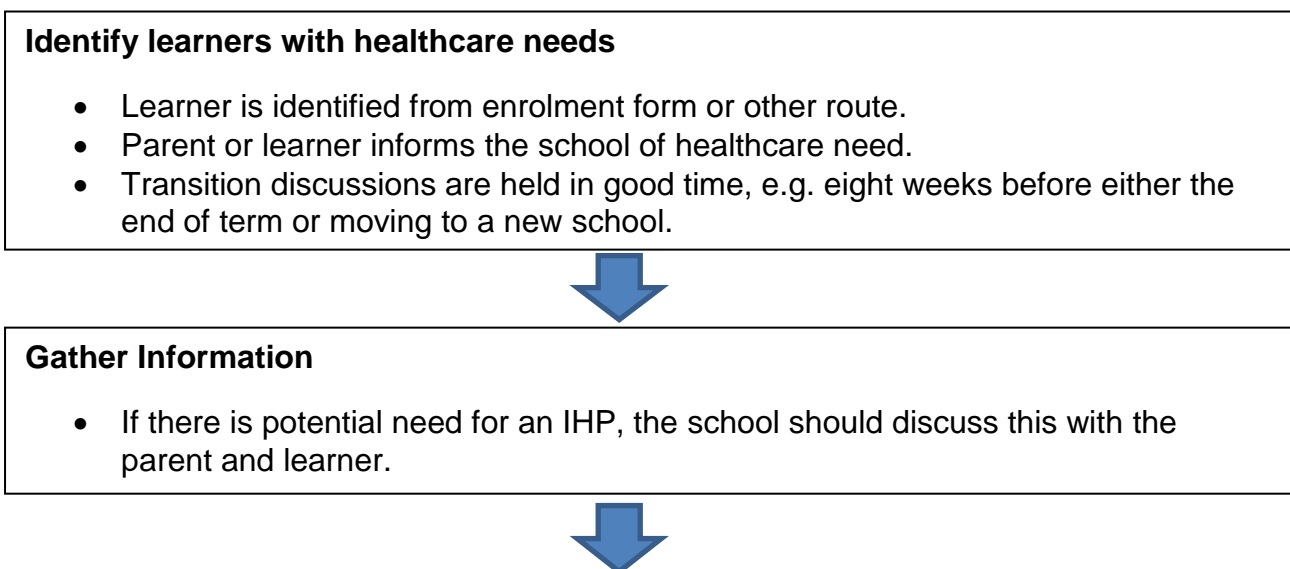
**Identify learners with healthcare needs**

- Learner is identified from enrolment form or other route.
- Parent or learner informs the school of healthcare need.
- Transition discussions are held in good time, e.g. eight weeks before either the end of term or moving to a new school.

**Gather Information**

- If there is potential need for an IHP, the school should discuss this with the parent and learner.